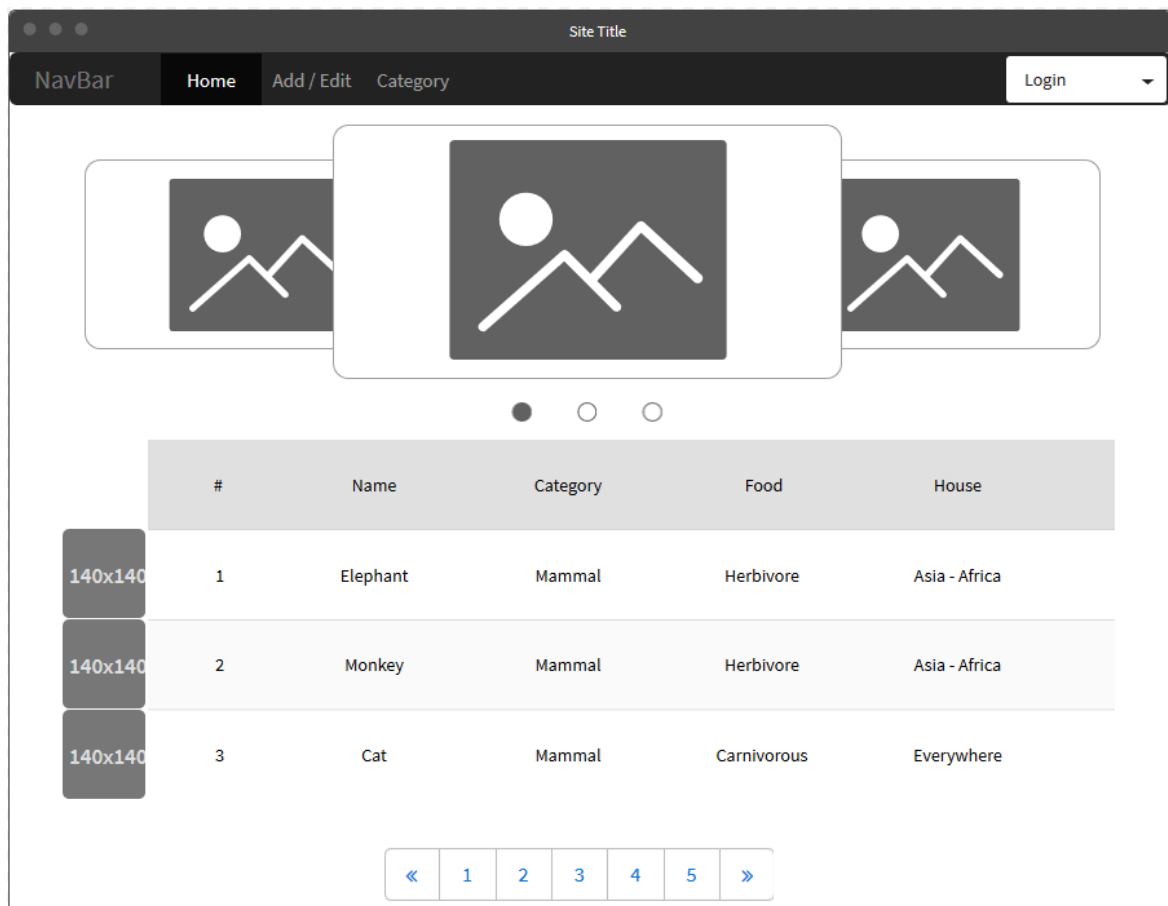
Site Title

NavBar Home Add / Edit Category

Login

| | # | Name | Category | Food | House |
|---|---|---|---|---|---|
| 140x140 | 1 | Elephant | Mammal | Herbivore | Asia - Africa |
| 140x140 | 2 | Monkey | Mammal | Herbivore | Asia - Africa |
| 140x140 | 3 | Cat | Mammal | Carnivorous | Everywhere |

« 1 2 3 4 5 »